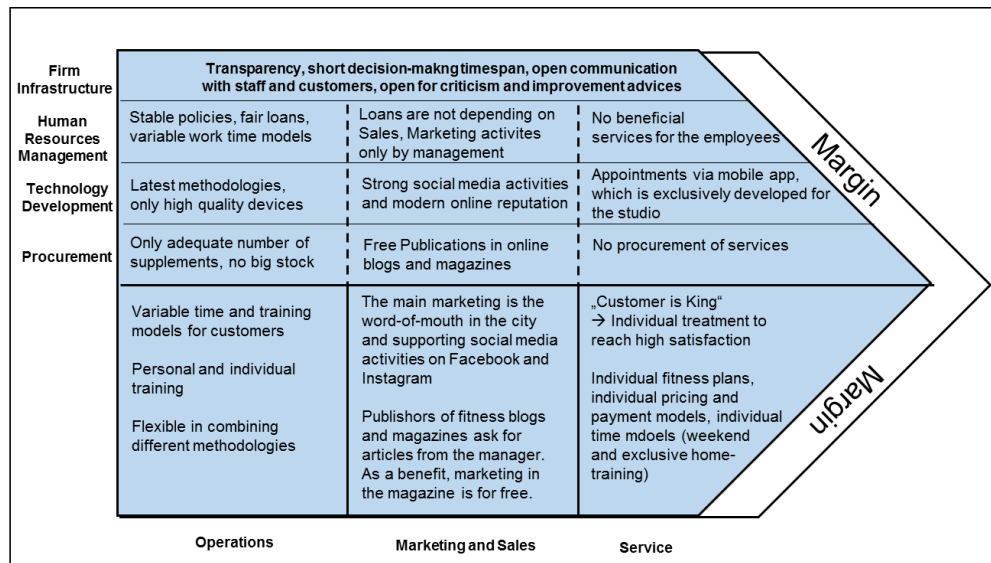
Firm Infrastructure

Transparency, short decision-makng timespan, open communication with staff and customers, open for criticism and improvement advices

Human Resources Management

Stable policies, fair loans, variable work time models

Loans are not depending on Sales, Marketing activites only by management

No beneficial services for the employees

Technology Development

Latest methodologies, only high quality devices

Strong social media activities and modern online reputation

Appointments via mobile app, which is exclusively developed for the studio

Procurement

Only adequate number of supplements, no big stock

Free Publications in online blogs and magazines

No procurement of services

Margin

Variable time and training models for customers

Personal and individual training

Flexible in combining different methodologies

The main marketing is the word-of-mouth in the city and supporting social media activities on Facebook and Instagram

Publishors of fitness blogs and magazines ask for articles from the manager. As a benefit, marketing in the magazine is for free.

„Customer is King"
→ Individual treatment to reach high satisfaction

Individual fitness plans, individual pricing and payment models, individual time mdoels (weekend and exclusive home-training)

Margin

Operations

Marketing and Sales

Service